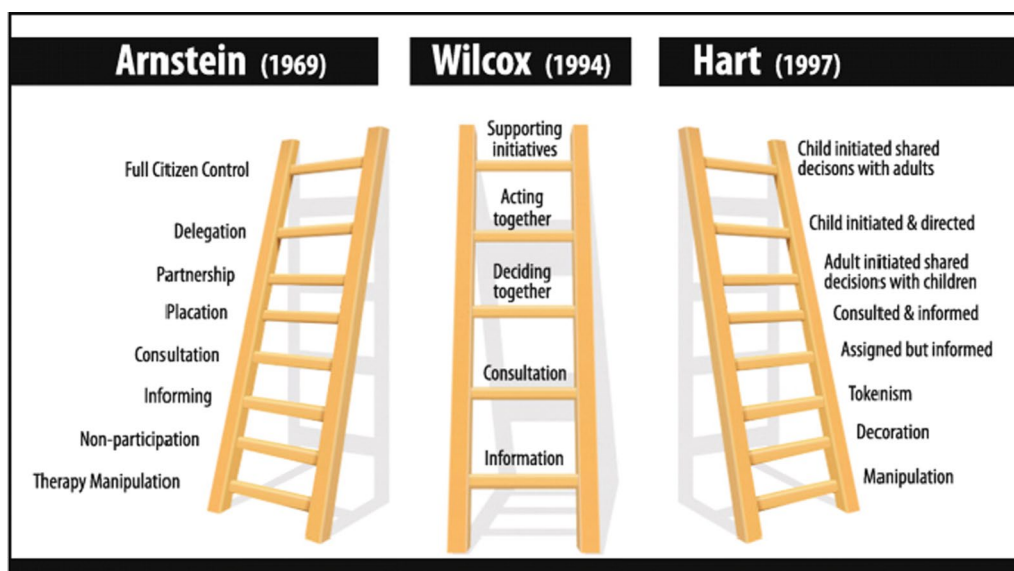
Arnstein (1969)

Full Citizen Control

Delegation

Partnership

Placation

Consultation

Informing

Non-participation

Therapy Manipulation

Wilcox (1994)

Supporting initiatives

Acting together

Deciding together

Consultation

Information

Hart (1997)

Child initiated shared decisons with adults

Child initiated & directed

Adult initiated shared decisions with children

Consulted & informed

Assigned but informed

Tokenism

Decoration

Manipulation